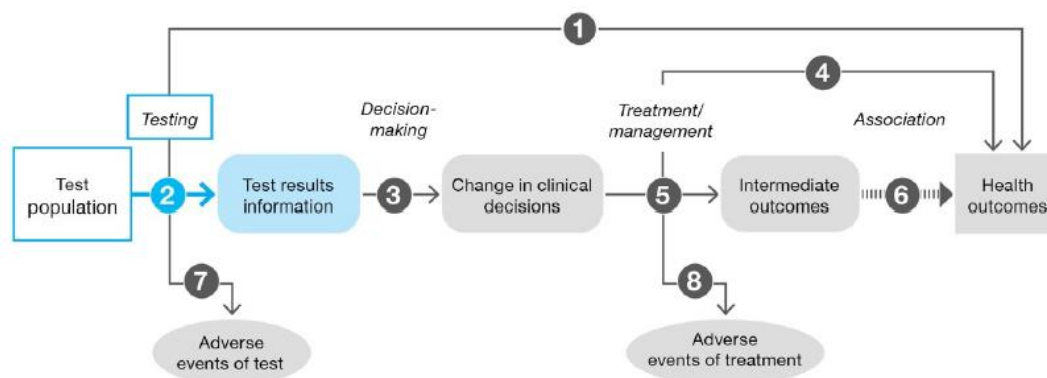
1

4

Testing

Decision-making

Treatment/ management

Association

Test population

2

Test results information

3

Change in clinical decisions

5

Intermediate outcomes

6

Health outcomes

7

8

Adverse events of test

Adverse events of treatment